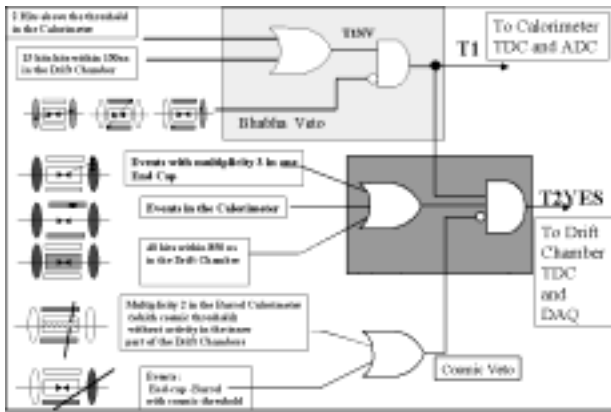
2 Hits above the threshold in the Calorimeter

15 hits within 150ns in the Drift Chamber

T1NV

T1

To Calorimeter TDC and ADC

Bhabha Veto

Events with multiplicity 3 in one End-Cap

Events in the Calorimeter

40 hits within 850 ns in the Drift Chamber

T2YES

To Drift Chamber TDC and DAQ

Multiplicity 2 in the Barrel Calorimeter (whith cosmic threshold) without activity in the inner part of the Drift Chambers

Events : End-cap -Barrel with cosmic threshold

Cosmic Veto